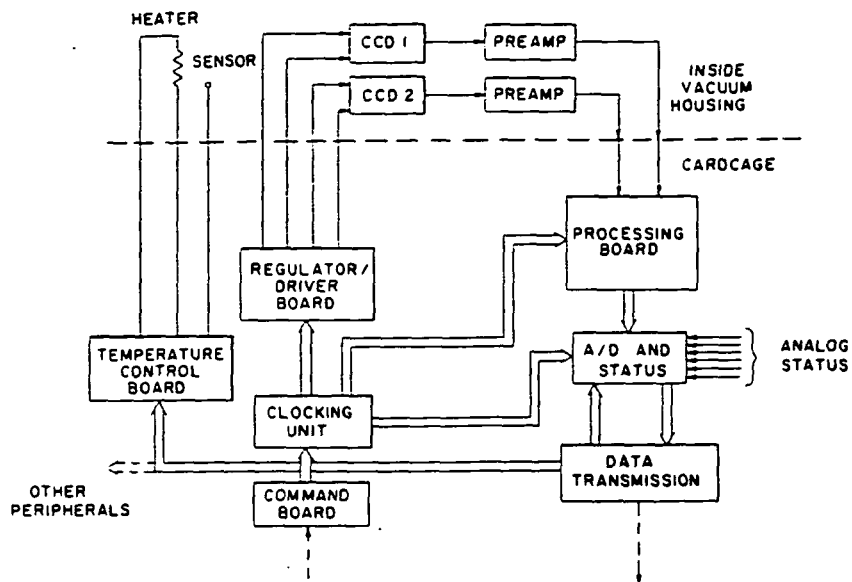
HEATER
SENSOR
CCD 1
PREAMP
CCD 2
PREAMP
INSIDE VACUUM HOUSING
CARDCAGE
PROCESSING BOARD
REGULATOR/ DRIVER BOARD
TEMPERATURE CONTROL BOARD
A/D AND STATUS
ANALOG STATUS
CLOCKING UNIT
DATA TRANSMISSION
OTHER PERIPHERALS
COMMAND BOARD